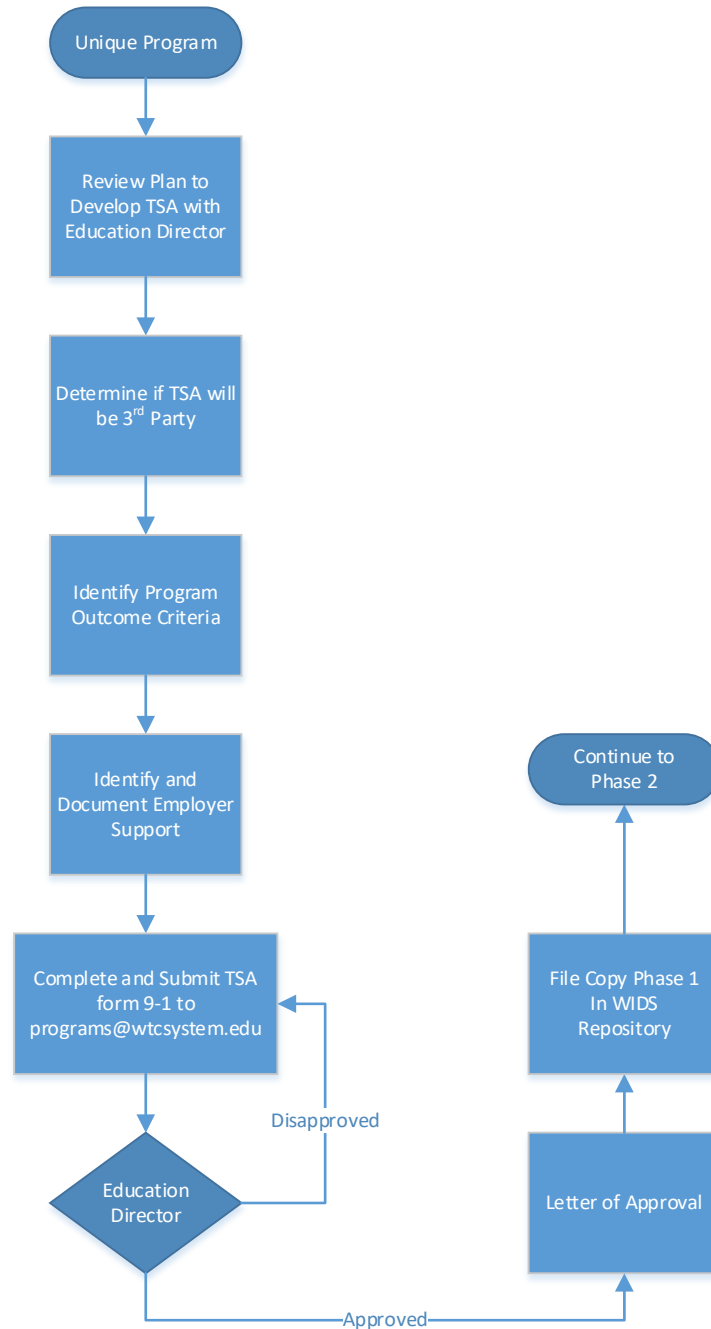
Unique Program

Review Plan to Develop TSA with Education Director

Determine if TSA will be 3$^{rd}$ Party

Identify Program Outcome Criteria

Identify and Document Employer Support

Complete and Submit TSA form 9-1 to programs@wtcsystem.edu

Disapproved

Education Director

Approved

Letter of Approval

File Copy Phase 1 In WIDS Repository

Continue to Phase 2